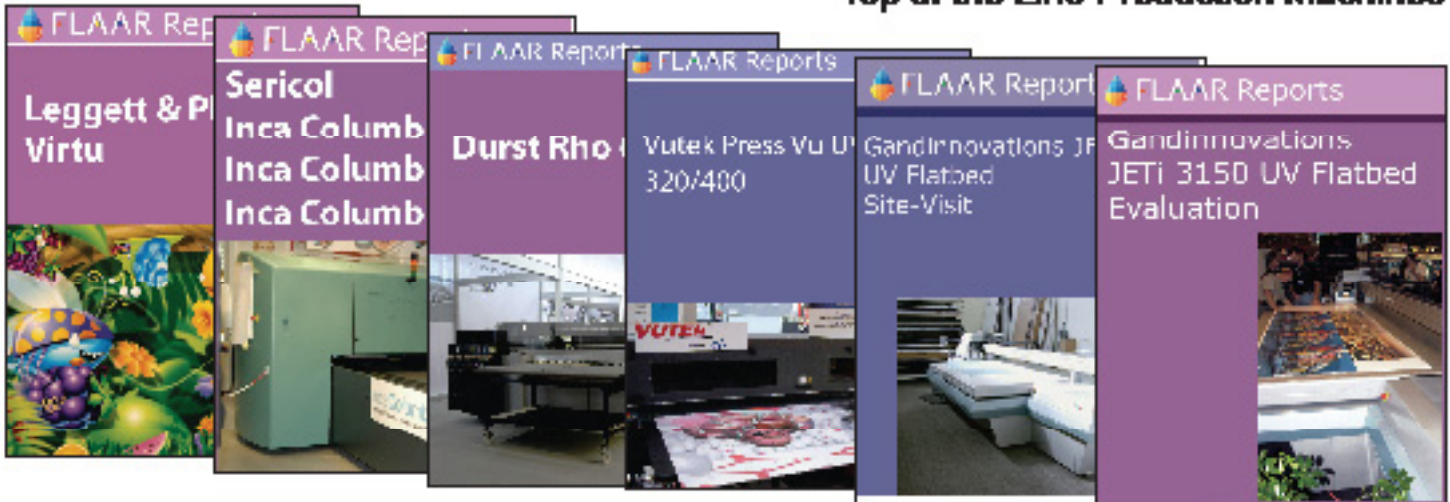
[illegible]

FLAAR Rep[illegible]
Leggett & Pl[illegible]
Virtu

FLAAR Rep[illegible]
Sericol
Inca Columb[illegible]
Inca Columb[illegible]
Inca Columb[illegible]

FLAAR Reports
Durst Rho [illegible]

FLAAR Reports
Vutek Press Vu U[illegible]
320/400

VUTEK

FLAAR Report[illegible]
GandInnovations J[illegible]
UV Flatbed
Site-Visit

FLAAR Reports
GandInnovations
JETi 3150 UV Flatbed
Evaluation